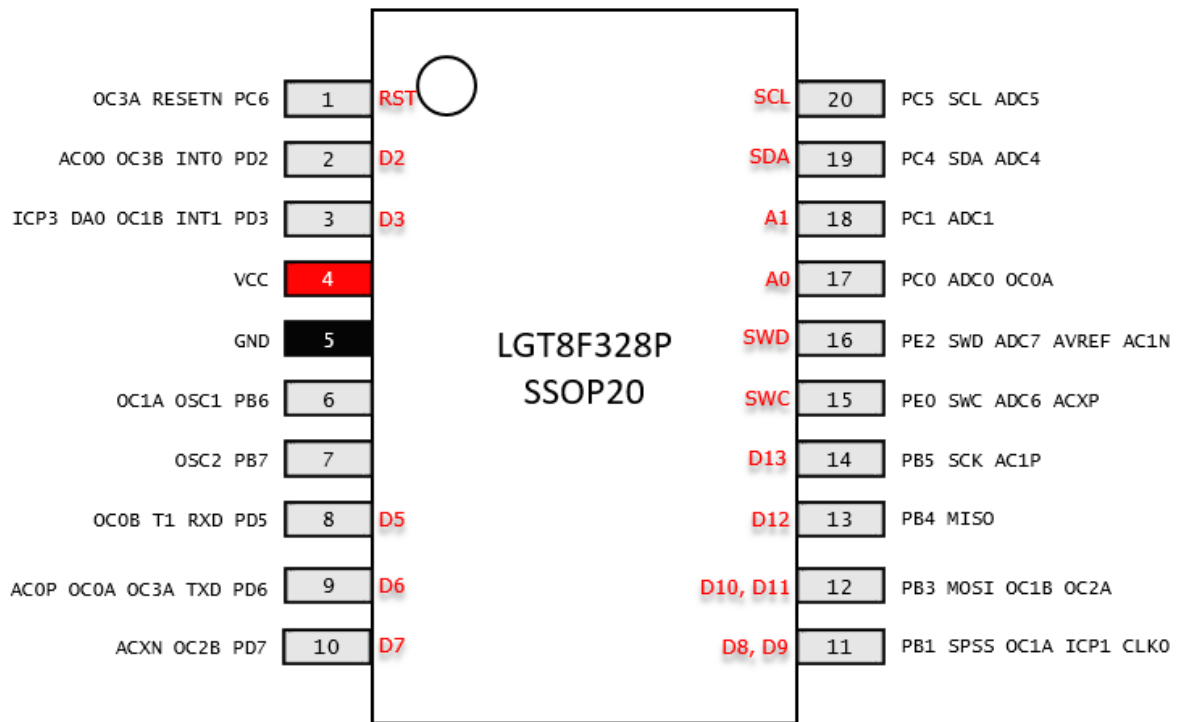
OC3A RESETN PC6 1 RST
AC0O OC3B INT0 PD2 2 D2
ICP3 DA0 OC1B INT1 PD3 3 D3
VCC 4
GND 5
OC1A OSC1 PB6 6
OSC2 PB7 7
OC0B T1 RXD PD5 8 D5
AC0P OC0A OC3A TXD PD6 9 D6
ACXN OC2B PD7 10 D7

LGT8F328P
SSOP20

SCL 20 PC5 SCL ADC5
SDA 19 PC4 SDA ADC4
A1 18 PC1 ADC1
A0 17 PC0 ADC0 OC0A
SWD 16 PE2 SWD ADC7 AVREF AC1N
SWC 15 PE0 SWC ADC6 ACXP
D13 14 PB5 SCK AC1P
D12 13 PB4 MISO
D10, D11 12 PB3 MOSI OC1B OC2A
D8, D9 11 PB1 SPSS OC1A ICP1 CLKO